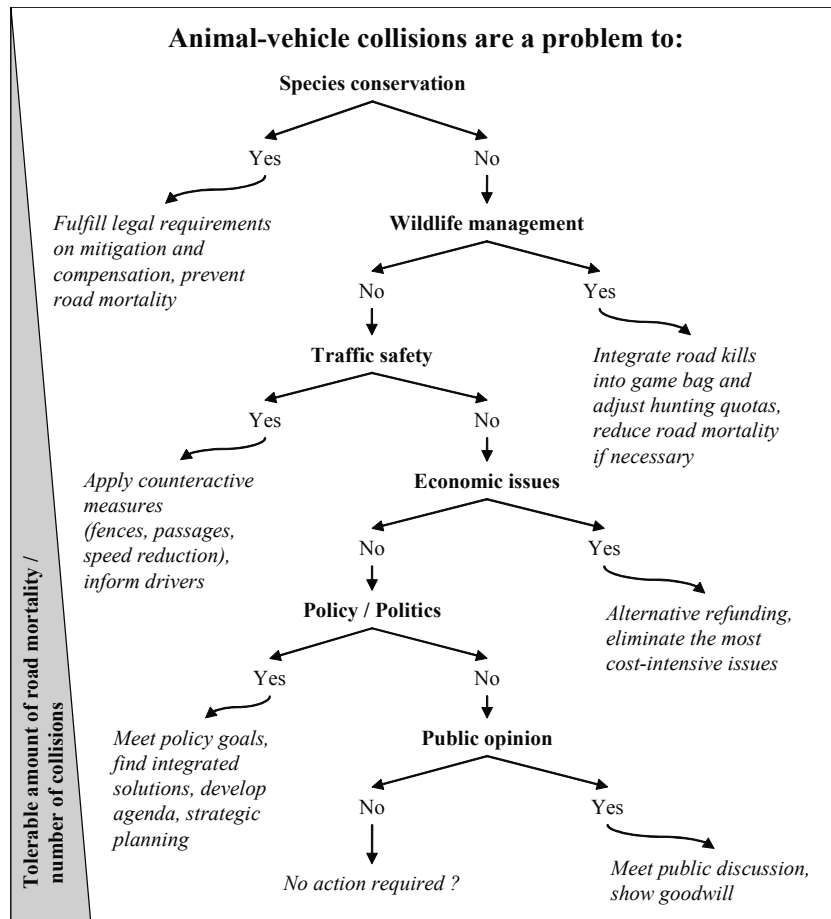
Animal-vehicle collisions are a problem to:

Species conservation

Yes

No

Fulfill legal requirements on mitigation and compensation, prevent road mortality

Wildlife management

No

Yes

Traffic safety

Integrate road kills into game bag and adjust hunting quotas, reduce road mortality if necessary

Yes

No

Apply counteractive measures (fences, passages, speed reduction), inform drivers

Economic issues

No

Yes

Policy / Politics

Alternative refunding, eliminate the most cost-intensive issues

Yes

No

Meet policy goals, find integrated solutions, develop agenda, strategic planning

Public opinion

No

Yes

No action required ?

Meet public discussion, show goodwill

Tolerable amount of road mortality / number of collisions